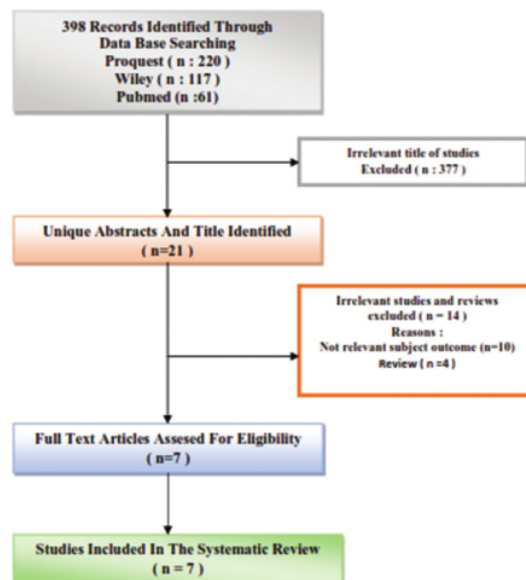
398 Records Identified Through Data Base Searching
Proquest ( n : 220 )
Wiley ( n : 117 )
Pubmed (n :61)

Irrelevant title of studies Excluded ( n : 377 )

Unique Abstracts And Title Identified
( n=21 )

Irrelevant studies and reviews excluded ( n = 14 )
Reasons :
Not relevant subject outcome (n=10)
Review ( n =4 )

Full Text Articles Assesed For Eligibility
( n=7 )

Studies Included In The Systematic Review
( n = 7 )